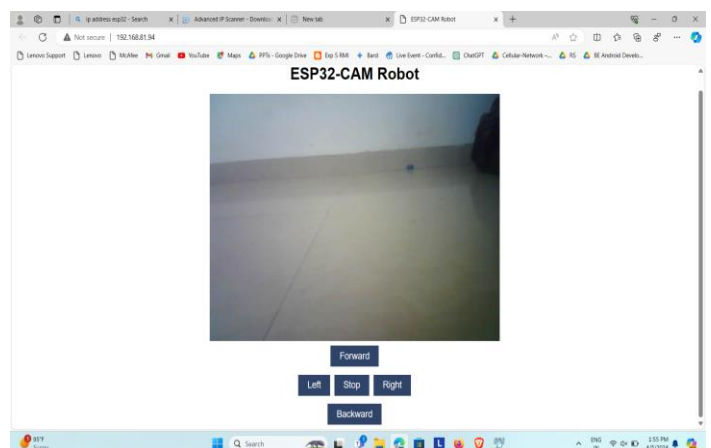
ip address esp32 - Search
Advanced IP Scanner - Downloa
New tab
ESP32-CAM Robot

Not secure | 192.168.81.94

Lenovo Support
Lenovo
McAfee
Gmail
YouTube
Maps
PPTs - Google Drive
Exp 5 RMI
Bard
Live Event - Confid...
ChatGPT
Cellular-Network -...
RS
BE Android Develo...

ESP32-CAM Robot

Forward

Left
Stop
Right

Backward

93°F

Search

ENG
3:55 PM